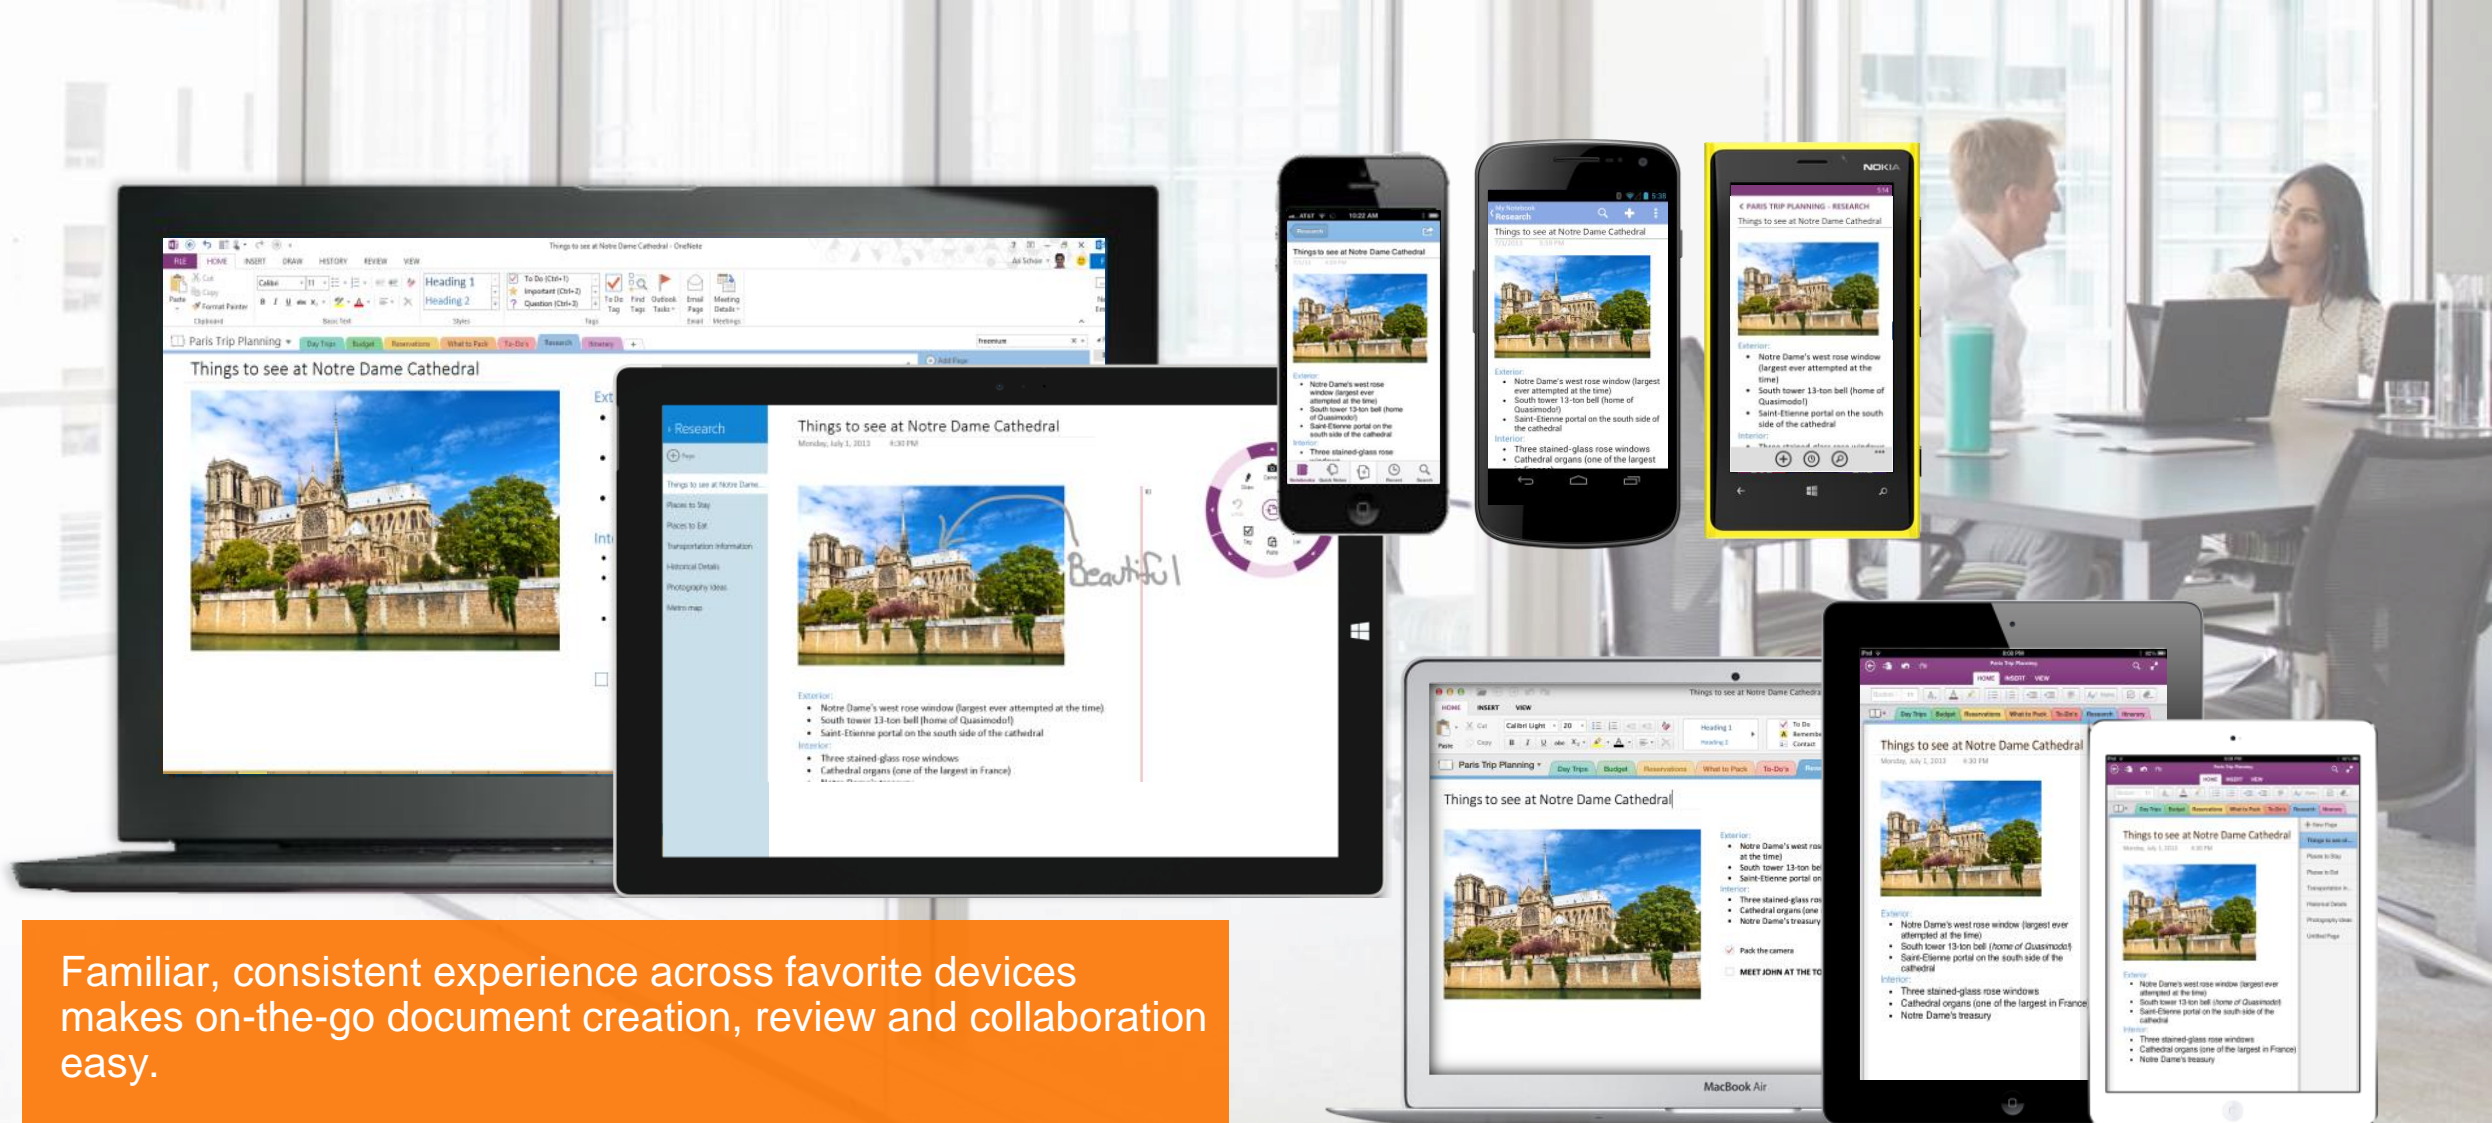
Things to see at Notre Dame Cathedral - OneNote

FILE HOME INSERT DRAW HISTORY REVIEW VIEW

Heading 1
Heading 2

To Do (Ctrl+1)
Important (Ctrl+2)
Question (Ctrl+3)

Paris Trip Planning

Day Trips Budget Reservations What to Pack To-Do's Research Itinerary

Things to see at Notre Dame Cathedral

Research

Things to see at Notre Dame Cathedral
Monday, July 1, 2013 4:30 PM

Things to see at Notre Dame...
Places to Stay
Places to Eat
Transportation Information
Historical Details
Photography Ideas
Metro map

Beautiful

Exterior:
• Notre Dame's west rose window (largest ever attempted at the time)
• South tower 13-ton bell (home of Quasimodo!)
• Saint-Etienne portal on the south side of the cathedral
Interior:
• Three stained-glass rose windows
• Cathedral organs (one of the largest in France)

Things to see at Notre Dame Cathedral

Research
Things to see at Notre Dame Cathedral

NOKIA
PARIS TRIP PLANNING - RESEARCH
Things to see at Notre Dame Cathedral

Exterior:
• Notre Dame's west rose window (largest ever attempted at the time)
• South tower 13-ton bell (home of Quasimodo!)
• Saint-Etienne portal on the south side of the cathedral
Interior:

Things to see at Notre Dame Cathedral
HOME INSERT VIEW
Paris Trip Planning
Day Trips Budget Reservations What to Pack To-Do's
Things to see at Notre Dame Cathedral

Exterior:
• Notre Dame's west ros
at the time)
• South tower 13-ton be
• Saint-Etienne portal on
Interior:
• Three stained-glass ros
• Cathedral organs (one
• Notre Dame's treasury

Pack the camera
MEET JOHN AT THE TO

MacBook Air

Things to see at Notre Dame Cathedral
Monday, July 1, 2013 4:30 PM

Exterior:
• Notre Dame's west rose window (largest ever attempted at the time)
• South tower 13-ton bell (home of Quasimodo)
• Saint-Etienne portal on the south side of the cathedral
Interior:
• Three stained-glass rose windows
• Cathedral organs (one of the largest in France)
• Notre Dame's treasury

Things to see at Notre Dame Cathedral

Familiar, consistent experience across favorite devices makes on-the-go document creation, review and collaboration easy.